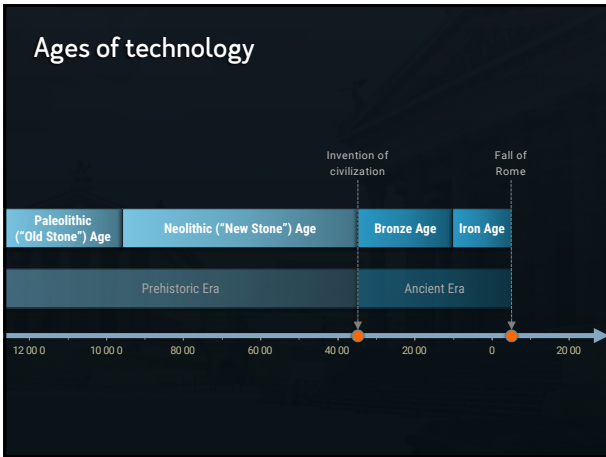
Ages of technology

Invention of civilization

Fall of Rome

Paleolithic ("Old Stone") Age

Neolithic ("New Stone") Age

Bronze Age

Iron Age

Prehistoric Era

Ancient Era

12 00 0

10 00 0

80 00

60 00

40 00

20 00

0

20 00